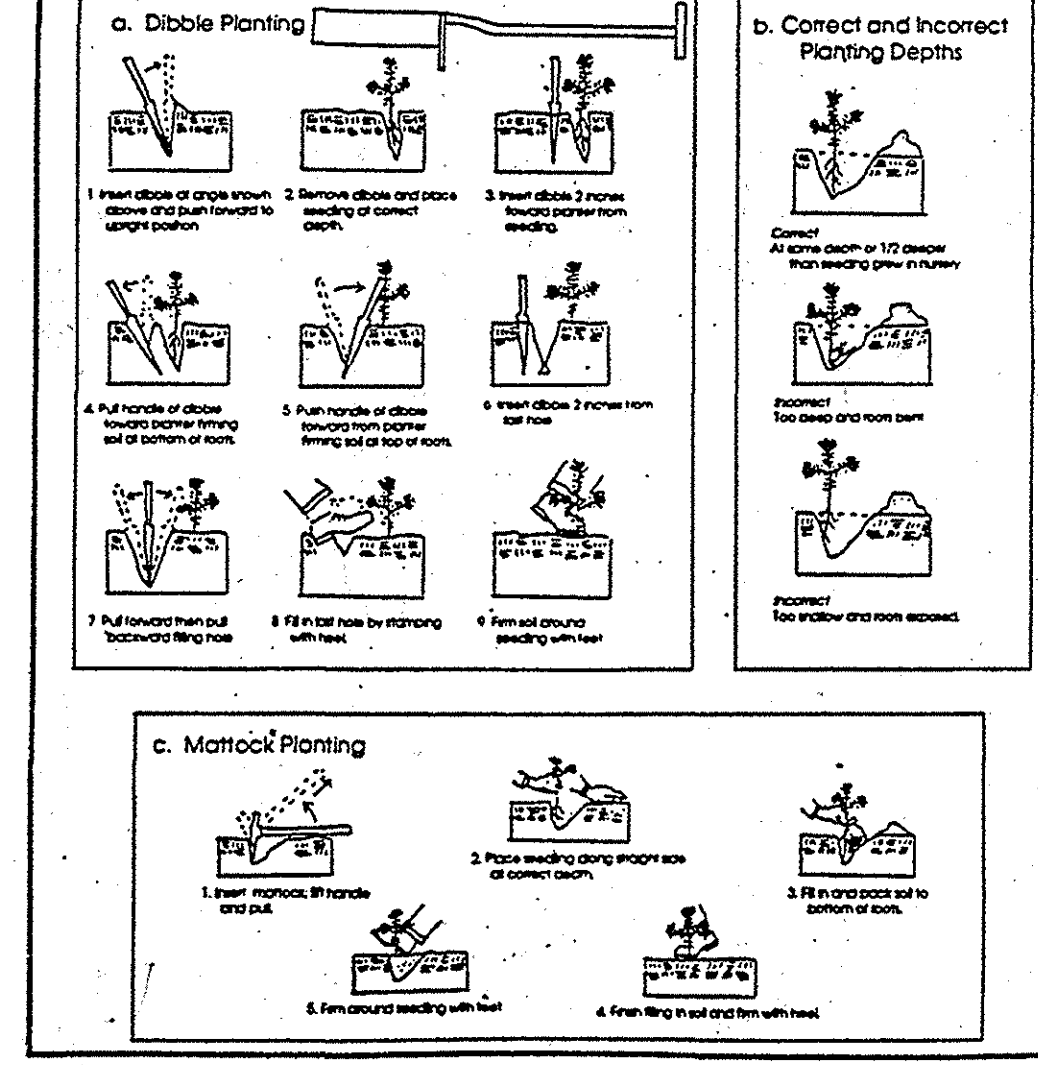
a. Dibble Planting

1. Insert dibble at angle shown above and push forward to upright position

2. Remove dibble and place seedling at correct depth.

3. Insert dibble 2 inches toward planter from seedling.

4. Pull handle of dibble toward planter firming soil at bottom of roots.

5. Push handle of dibble forward from planter firming soil at top of roots.

6. Insert dibble 2 inches from last hole

7. Pull forward then pull backward filling hole

8. Fill in last hole by stamping with heel.

9. Firm soil around seedling with feet

b. Correct and Incorrect Planting Depths

Correct
At same depth or 1/2 deeper than seedling grew in nursery

Incorrect
Too deep and roots bent

Incorrect
Too shallow and roots exposed.

c. Mattock Planting

1. Insert mattock, lift handle and pull.

2. Place seedling along straight side at correct depth.

3. Fill in and pack soil to bottom of roots.

5. Firm around seedling with feet

4. Finish filling in soil and firm with heel.